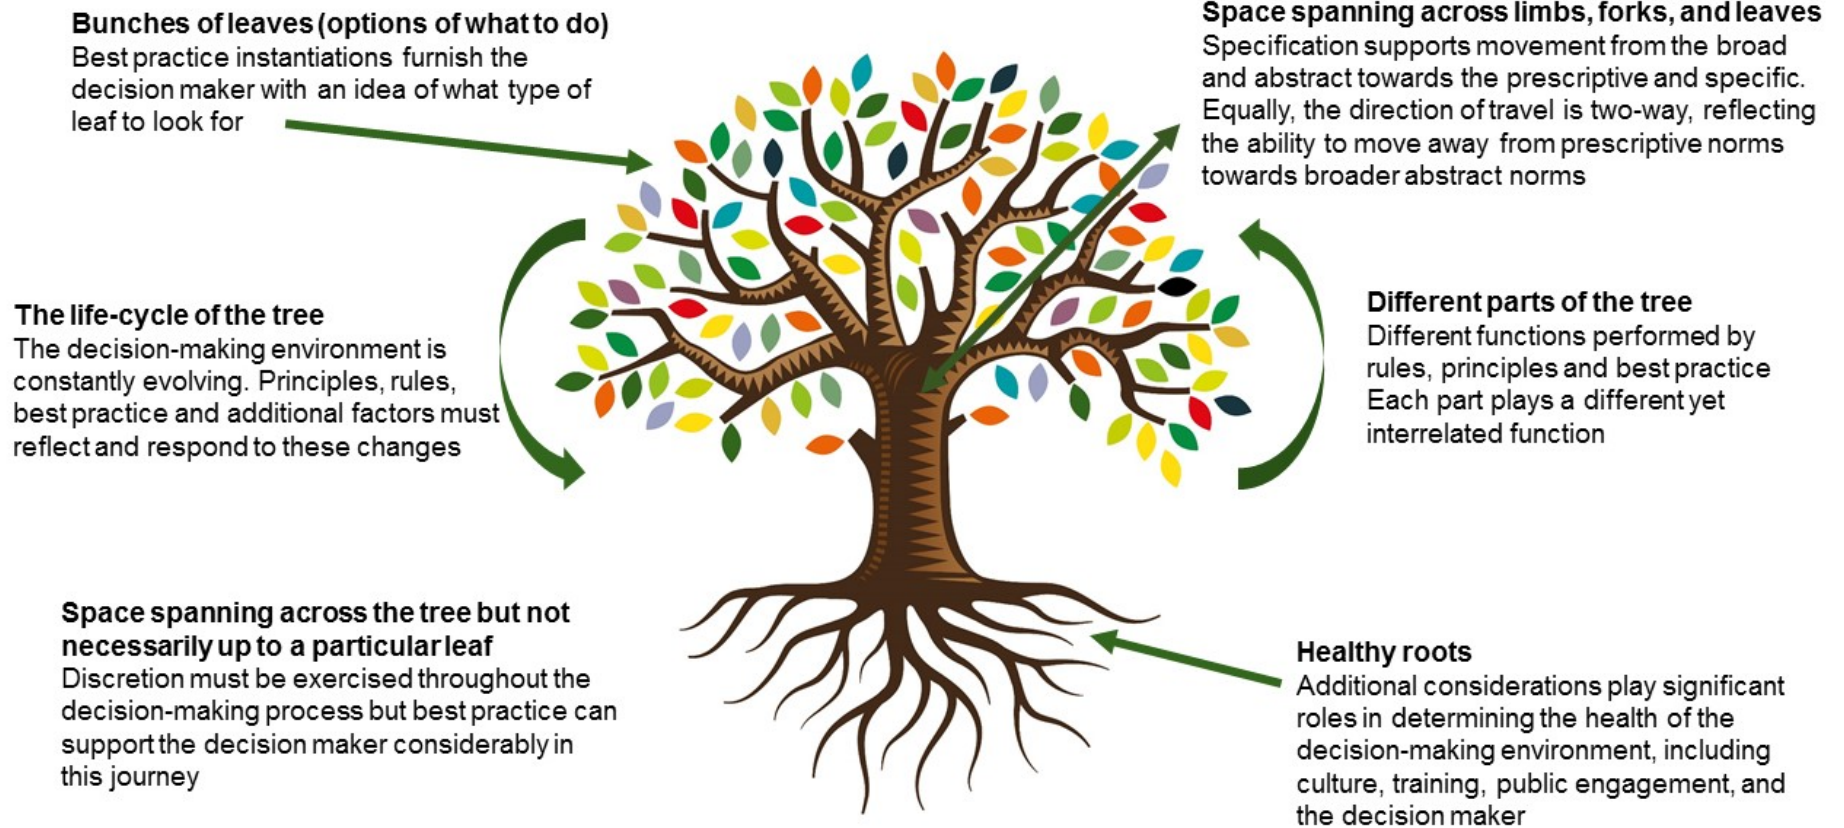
Bunches of leaves (options of what to do)
Best practice instantiations furnish the decision maker with an idea of what type of leaf to look for

Space spanning across limbs, forks, and leaves
Specification supports movement from the broad and abstract towards the prescriptive and specific. Equally, the direction of travel is two-way, reflecting the ability to move away from prescriptive norms towards broader abstract norms

The life-cycle of the tree
The decision-making environment is constantly evolving. Principles, rules, best practice and additional factors must reflect and respond to these changes

Different parts of the tree
Different functions performed by rules, principles and best practice
Each part plays a different yet interrelated function

Space spanning across the tree but not necessarily up to a particular leaf
Discretion must be exercised throughout the decision-making process but best practice can support the decision maker considerably in this journey

Healthy roots
Additional considerations play significant roles in determining the health of the decision-making environment, including culture, training, public engagement, and the decision maker